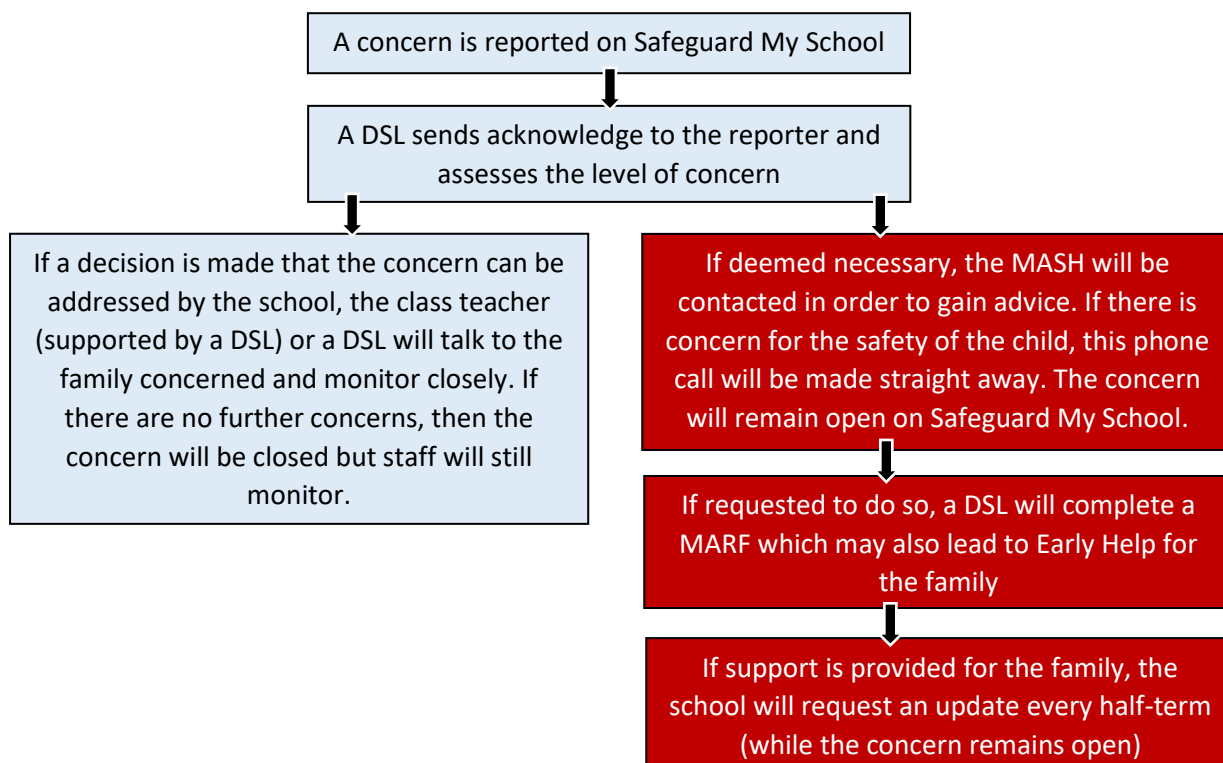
A concern is reported on Safeguard My School

A DSL sends acknowledge to the reporter and assesses the level of concern

If a decision is made that the concern can be addressed by the school, the class teacher (supported by a DSL) or a DSL will talk to the family concerned and monitor closely. If there are no further concerns, then the concern will be closed but staff will still monitor.

If deemed necessary, the MASH will be contacted in order to gain advice. If there is concern for the safety of the child, this phone call will be made straight away. The concern will remain open on Safeguard My School.

If requested to do so, a DSL will complete a MARF which may also lead to Early Help for the family

If support is provided for the family, the school will request an update every half-term (while the concern remains open)